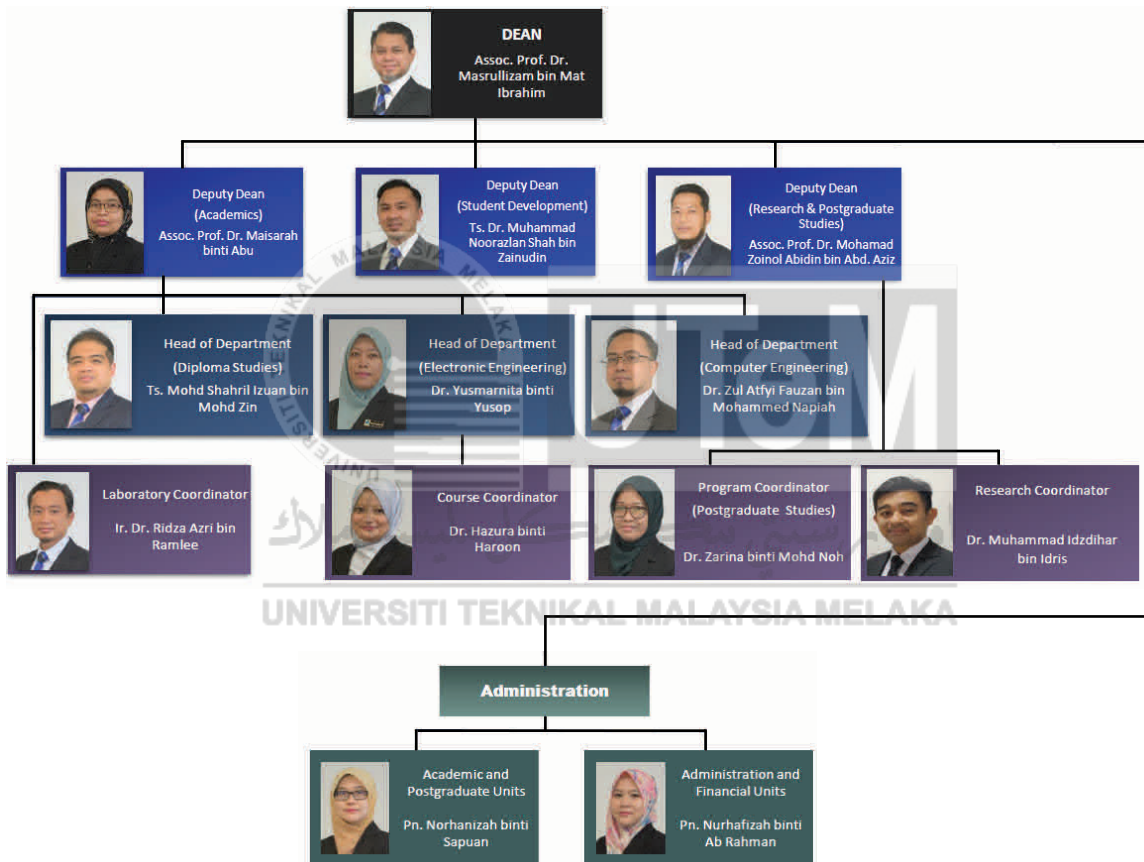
DEAN
Assoc. Prof. Dr. Masrullizam bin Mat Ibrahim

Deputy Dean
(Academics)
Assoc. Prof. Dr. Maisarah binti Abu

Deputy Dean
(Student Development)
Ts. Dr. Muhammad Noorazlan Shah bin Zainudin

Deputy Dean
(Research & Postgraduate Studies)
Assoc. Prof. Dr. Mohamad Zoinol Abidin bin Abd. Aziz

Head of Department
(Diploma Studies)
Ts. Mohd Shahril Izuan bin Mohd Zin

Head of Department
(Electronic Engineering)
Dr. Yusmarnita binti Yusop

Head of Department
(Computer Engineering)
Dr. Zul Atfyi Fauzan bin Mohammed Napiah

Laboratory Coordinator
Ir. Dr. Ridza Azri bin Ramlee

Course Coordinator
Dr. Hazura binti Haroon

Program Coordinator
(Postgraduate Studies)
Dr. Zarina binti Mohd Noh

Research Coordinator
Dr. Muhammad Idzdihar bin Idris

UNIVERSITI TEKNIKAL MALAYSIA MELAKA

Administration

Academic and Postgraduate Units
Pn. Norhanizah binti Sapuan

Administration and Financial Units
Pn. Nurhafizah binti Ab Rahman